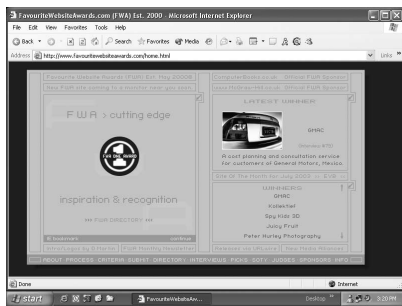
FavouriteWebsiteAwards.com (FWA) Est. 2000 - Microsoft Internet Explorer

File Edit View Favorites Tools Help

Back Search Favorites Media

Address http://www.favouritewebsiteawards.com/home.html

Links

Favourite Website Awards (FWA) Est. May 2000

F W A > cutting edge

inspiration & recognition

LATEST WINNER

GMAC

A cool planning and consultation service for customers of General Motors, Mexico.

WINNERS:

GMAC

Kolectief

Spy Kids 3D

Juicy Fruit

Peter Hurley Photography

ABOUT PROCESS CRITERIA SUBMIT DIRECTORY INTERVIEWS PICKS SOTY JUDGES SPONSORS INFO

Done

Internet

Start

FavouriteWebsiteAw...

3:20 PM